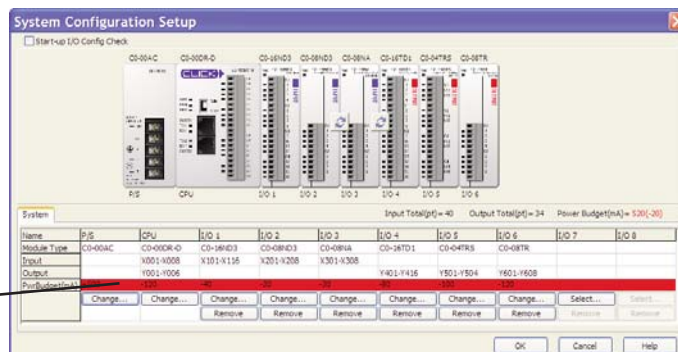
System Configuration Setup

Start-up I/O Config Check

C0-00AC C0-00DR-D C0-16ND3 C0-08ND3 C0-08NA C0-16TD1 C0-04TRS C0-08TR

CLICK

P/S CPU I/O 1 I/O 2 I/O 3 I/O 4 I/O 5 I/O 6

System

Input Total(pt) = 40 Output Total(pt) = 34 Power Budget(mA) = 520(-20)

| Name | P/S | CPU | I/O 1 | I/O 2 | I/O 3 | I/O 4 | I/O 5 | I/O 6 | I/O 7 | I/O 8 |
|---|---|---|---|---|---|---|---|---|---|---|
| Module Type | C0-00AC | C0-00DR-D | C0-16ND3 | C0-08ND3 | C0-08NA | C0-16TD1 | C0-04TRS | C0-08TR | | |
| Input | | X001-X008 | X101-X116 | X201-X208 | X301-X308 | | | | | |
| Output | | Y001-Y006 | | | | Y401-Y416 | Y501-Y504 | Y601-Y608 | | |
| PwrBudget(mA) | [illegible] | -120 | -40 | -20 | -20 | -80 | -100 | -120 | | |
| | Change... | Change... | Change... | Change... | Change... | Change... | Change... | Change... | Select... | Select... |
| | | | Remove | Remove | Remove | Remove | Remove | Remove | Remove | Remove |

OK Cancel Help